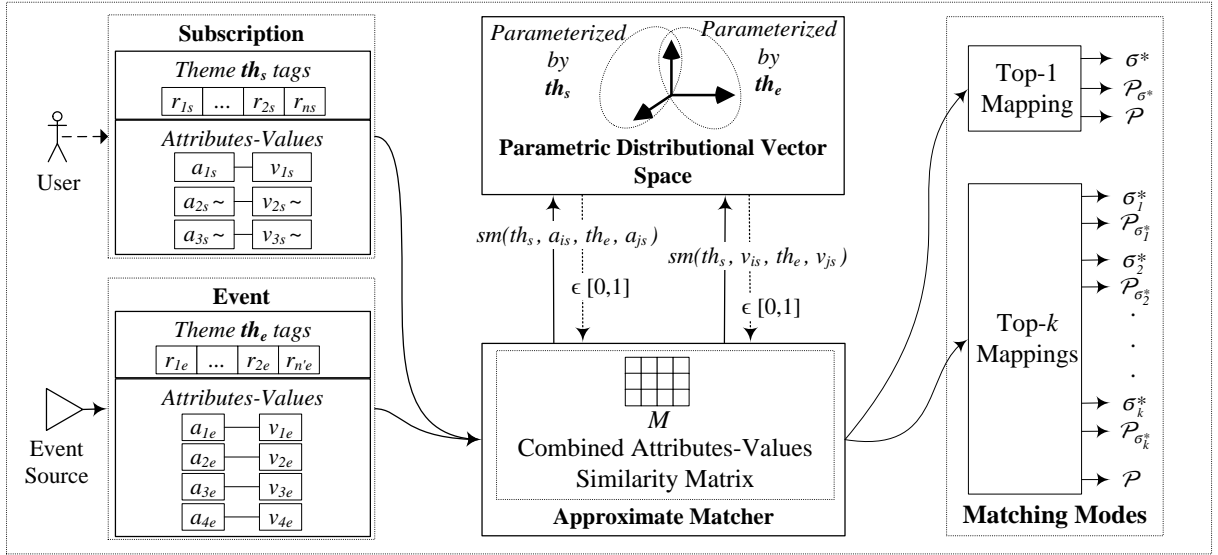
User

Subscription

*Theme $th_s$ tags*

| $r_{1s}$ | ... | $r_{2s}$ | $r_{ns}$ |
|---|---|---|---|

*Attributes-Values*

$a_{1s}$ — $v_{1s}$

$a_{2s}\sim$ — $v_{2s}\sim$

$a_{3s}\sim$ — $v_{3s}\sim$

Event Source

Event

*Theme $th_e$ tags*

| $r_{1e}$ | ... | $r_{2e}$ | $r_{n'e}$ |
|---|---|---|---|

*Attributes-Values*

$a_{1e}$ — $v_{1e}$

$a_{2e}$ — $v_{2e}$

$a_{3e}$ — $v_{3e}$

$a_{4e}$ — $v_{4e}$

*Parameterized by $th_s$*

*Parameterized by $th_e$*

Parametric Distributional Vector Space

$sm(th_s, a_{is}, th_e, a_{js})$

$\in [0,1]$

$sm(th_s, v_{is}, th_e, v_{js})$

$\in [0,1]$

$M$

Combined Attributes-Values Similarity Matrix

Approximate Matcher

Top-1 Mapping

$\sigma^*$

$\mathcal{P}_{\sigma^*}$

$\mathcal{P}$

Top-$k$ Mappings

$\sigma_1^*$

$\mathcal{P}_{\sigma_1^*}$

$\sigma_2^*$

$\mathcal{P}_{\sigma_2^*}$

.
.
.

$\sigma_k^*$

$\mathcal{P}_{\sigma_k^*}$

$\mathcal{P}$

Matching Modes